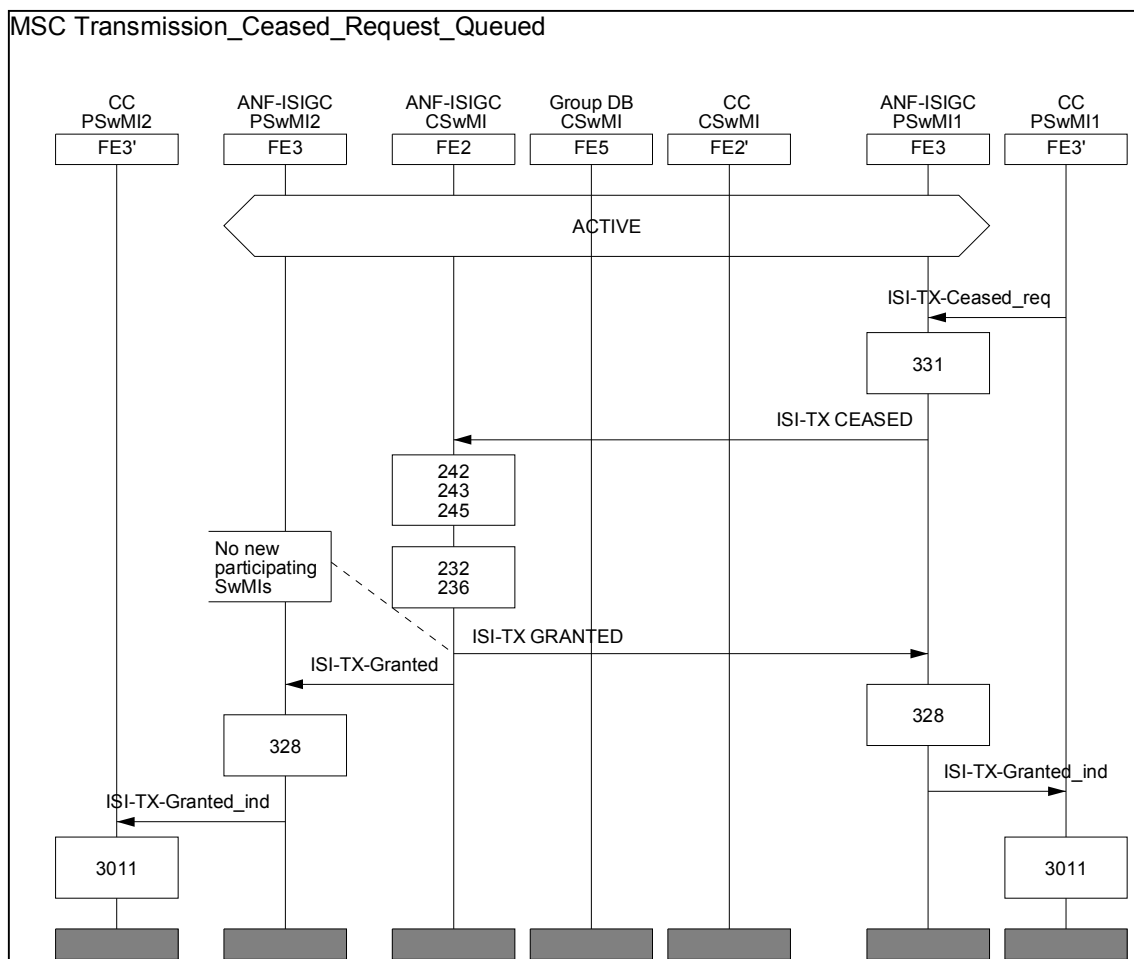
MSC Transmission_Ceased_Request_Queued

CC
PSwMI2
FE3'

ANF-ISIGC
PSwMI2
FE3

ANF-ISIGC
CSwMI
FE2

Group DB
CSwMI
FE5

CC
CSwMI
FE2'

ANF-ISIGC
PSwMI1
FE3

CC
PSwMI1
FE3'

ACTIVE

ISI-TX-Ceased_req

331

ISI-TX CEASED

242
243
245

No new participating SwMIs

232
236

ISI-TX GRANTED

ISI-TX-Granted

328

328

ISI-TX-Granted_ind

ISI-TX-Granted_ind

3011

3011